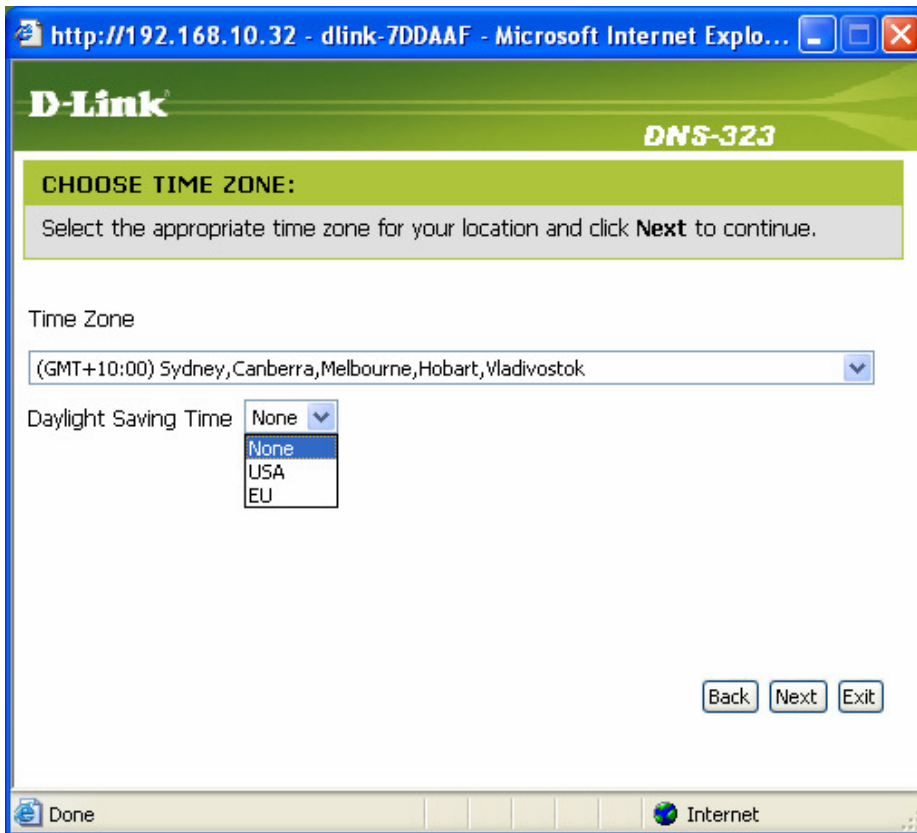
http://192.168.10.32 - dlink-7DDAAF - Microsoft Internet Explo...

D-Link

DNS-323

CHOOSE TIME ZONE:

Select the appropriate time zone for your location and click **Next** to continue.

Time Zone

(GMT+10:00) Sydney,Canberra,Melbourne,Hobart,Vladivostok

Daylight Saving Time None

None
USA
EU

Back Next Exit

Done

Internet